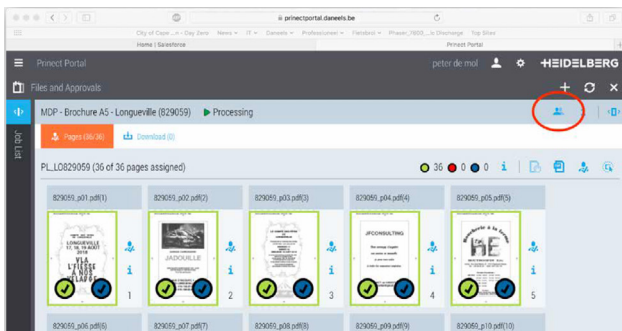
prinectportal.daneels.be

City of Cape...n - Day Zero News IT Daneels Professioneel Fietsbrol Phaser_7800_...le Discharge Top Sites

Home | Salesforce

Prinect Portal

Prinect Portal

peter de mol

HEIDELBERG

Files and Approvals

Job List

MDP - Brochure A5 - Longueville (829059) ▶ Processing

Pages (36/36)

Download (0)

PL_LO829059 (36 of 36 pages assigned)

36 0 0

829059_p01.pdf(1)

829059_p02.pdf(2)

829059_p03.pdf(3)

829059_p04.pdf(4)

829059_p05.pdf(5)

LONGUEVILLE

VIA L'IESSE A NOS GENS

JADOUILLE

JFCONSULTING

BE

1

2

3

4

5

829059_p06.pdf(6)

829059_p07.pdf(7)

829059_p08.pdf(8)

829059_p09.pdf(9)

829059_p10.pdf(10)